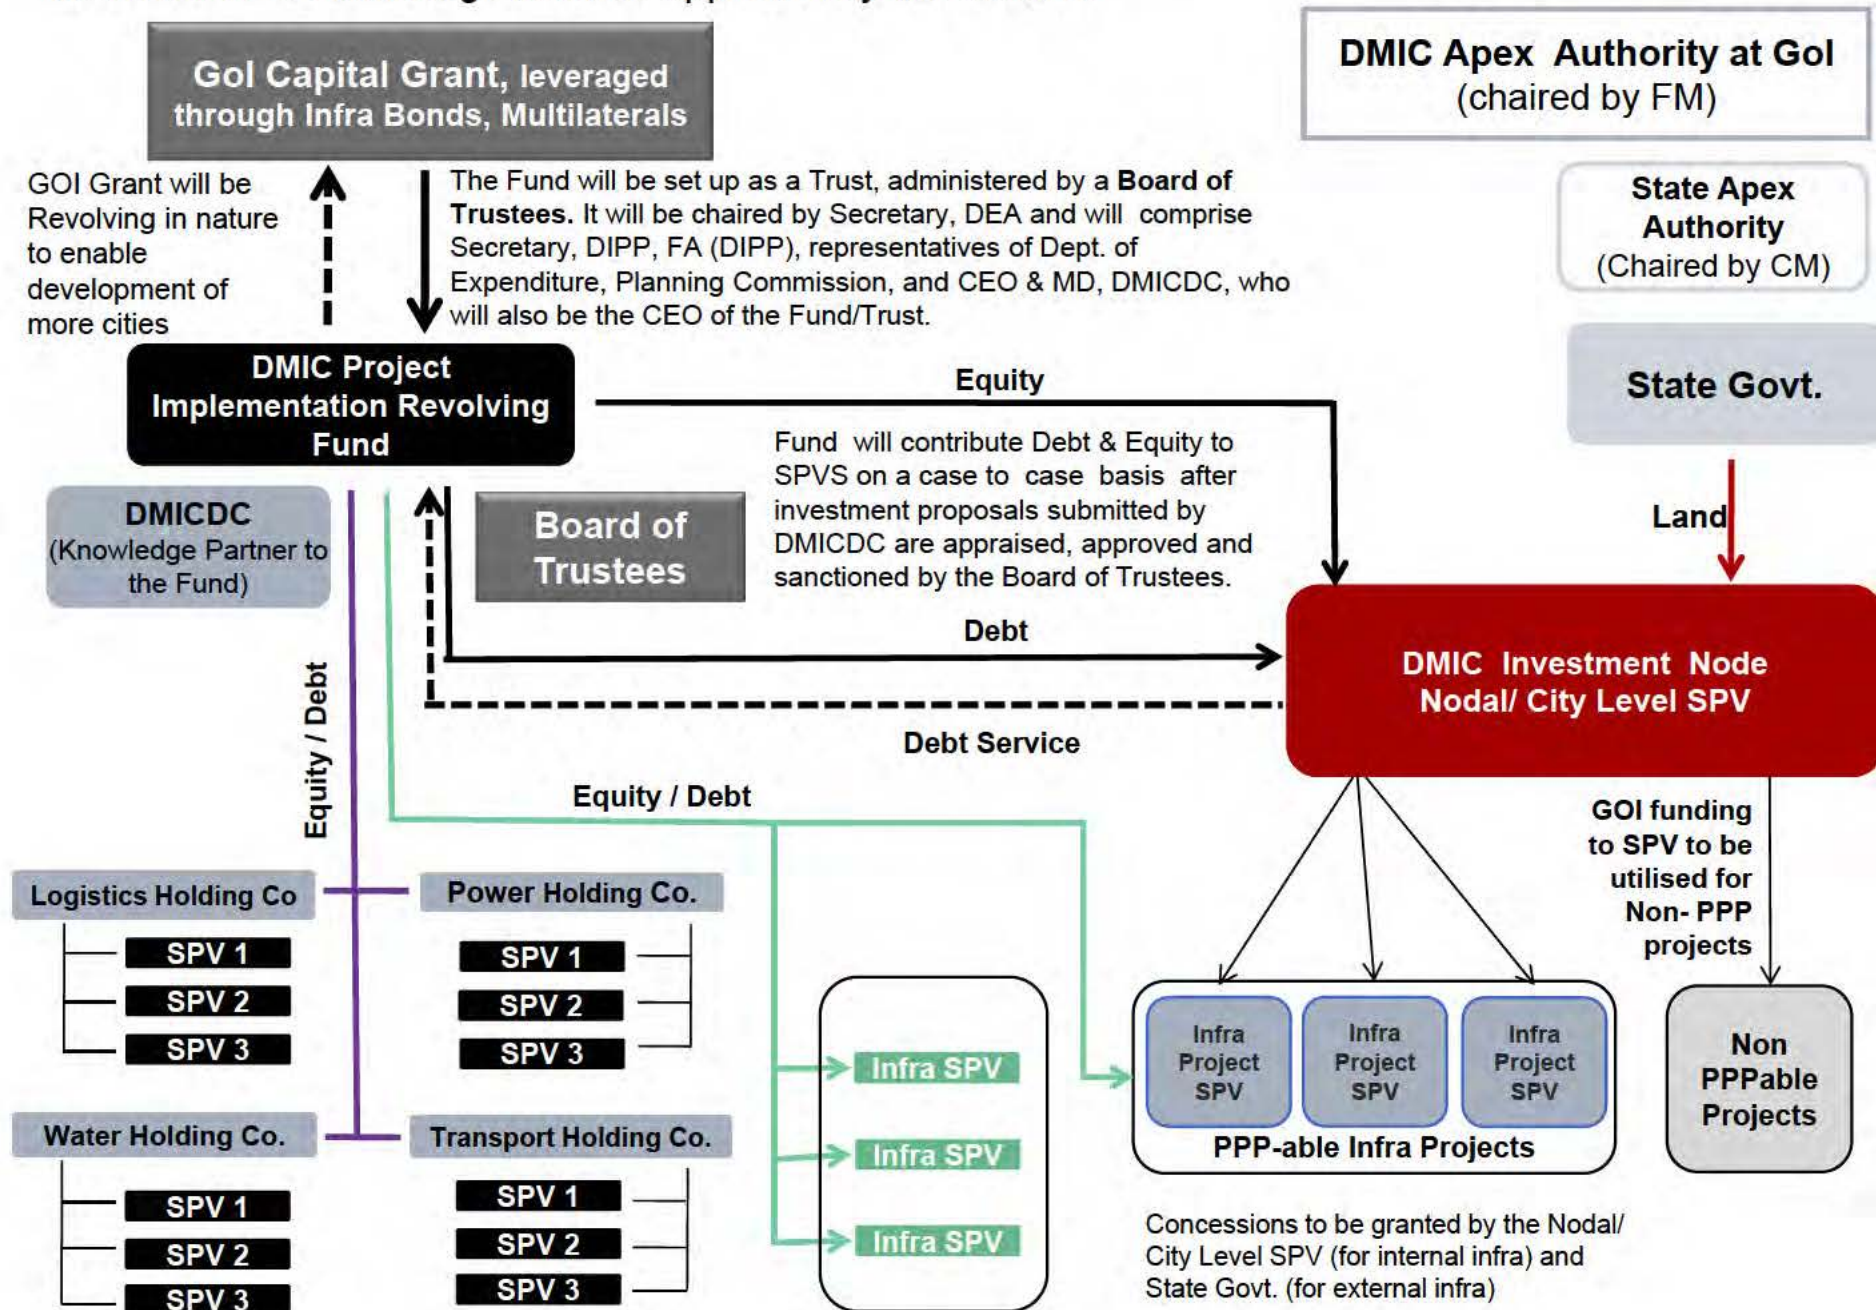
GoI Capital Grant, leveraged through Infra Bonds, Multilaterals

DMIC Apex Authority at GoI (chaired by FM)

GOI Grant will be Revolving in nature to enable development of more cities

The Fund will be set up as a Trust, administered by a **Board of Trustees.** It will be chaired by Secretary, DEA and will comprise Secretary, DIPP, FA (DIPP), representatives of Dept. of Expenditure, Planning Commission, and CEO & MD, DMICDC, who will also be the CEO of the Fund/Trust.

State Apex Authority (Chaired by CM)

DMIC Project Implementation Revolving Fund

Equity

State Govt.

DMICDC (Knowledge Partner to the Fund)

Board of Trustees

Fund will contribute Debt & Equity to SPVS on a case to case basis after investment proposals submitted by DMICDC are appraised, approved and sanctioned by the Board of Trustees.

Land

Debt

DMIC Investment Node Nodal/ City Level SPV

Equity / Debt

Debt Service

Equity / Debt

GOI funding to SPV to be utilised for Non- PPP projects

Logistics Holding Co

SPV 1

SPV 2

SPV 3

Power Holding Co.

SPV 1

SPV 2

SPV 3

Infra SPV

Infra SPV

Infra SPV

Infra Project SPV

Infra Project SPV

Infra Project SPV

PPP-able Infra Projects

Non PPPable Projects

Water Holding Co.

SPV 1

SPV 2

SPV 3

Transport Holding Co.

SPV 1

SPV 2

SPV 3

Concessions to be granted by the Nodal/ City Level SPV (for internal infra) and State Govt. (for external infra)